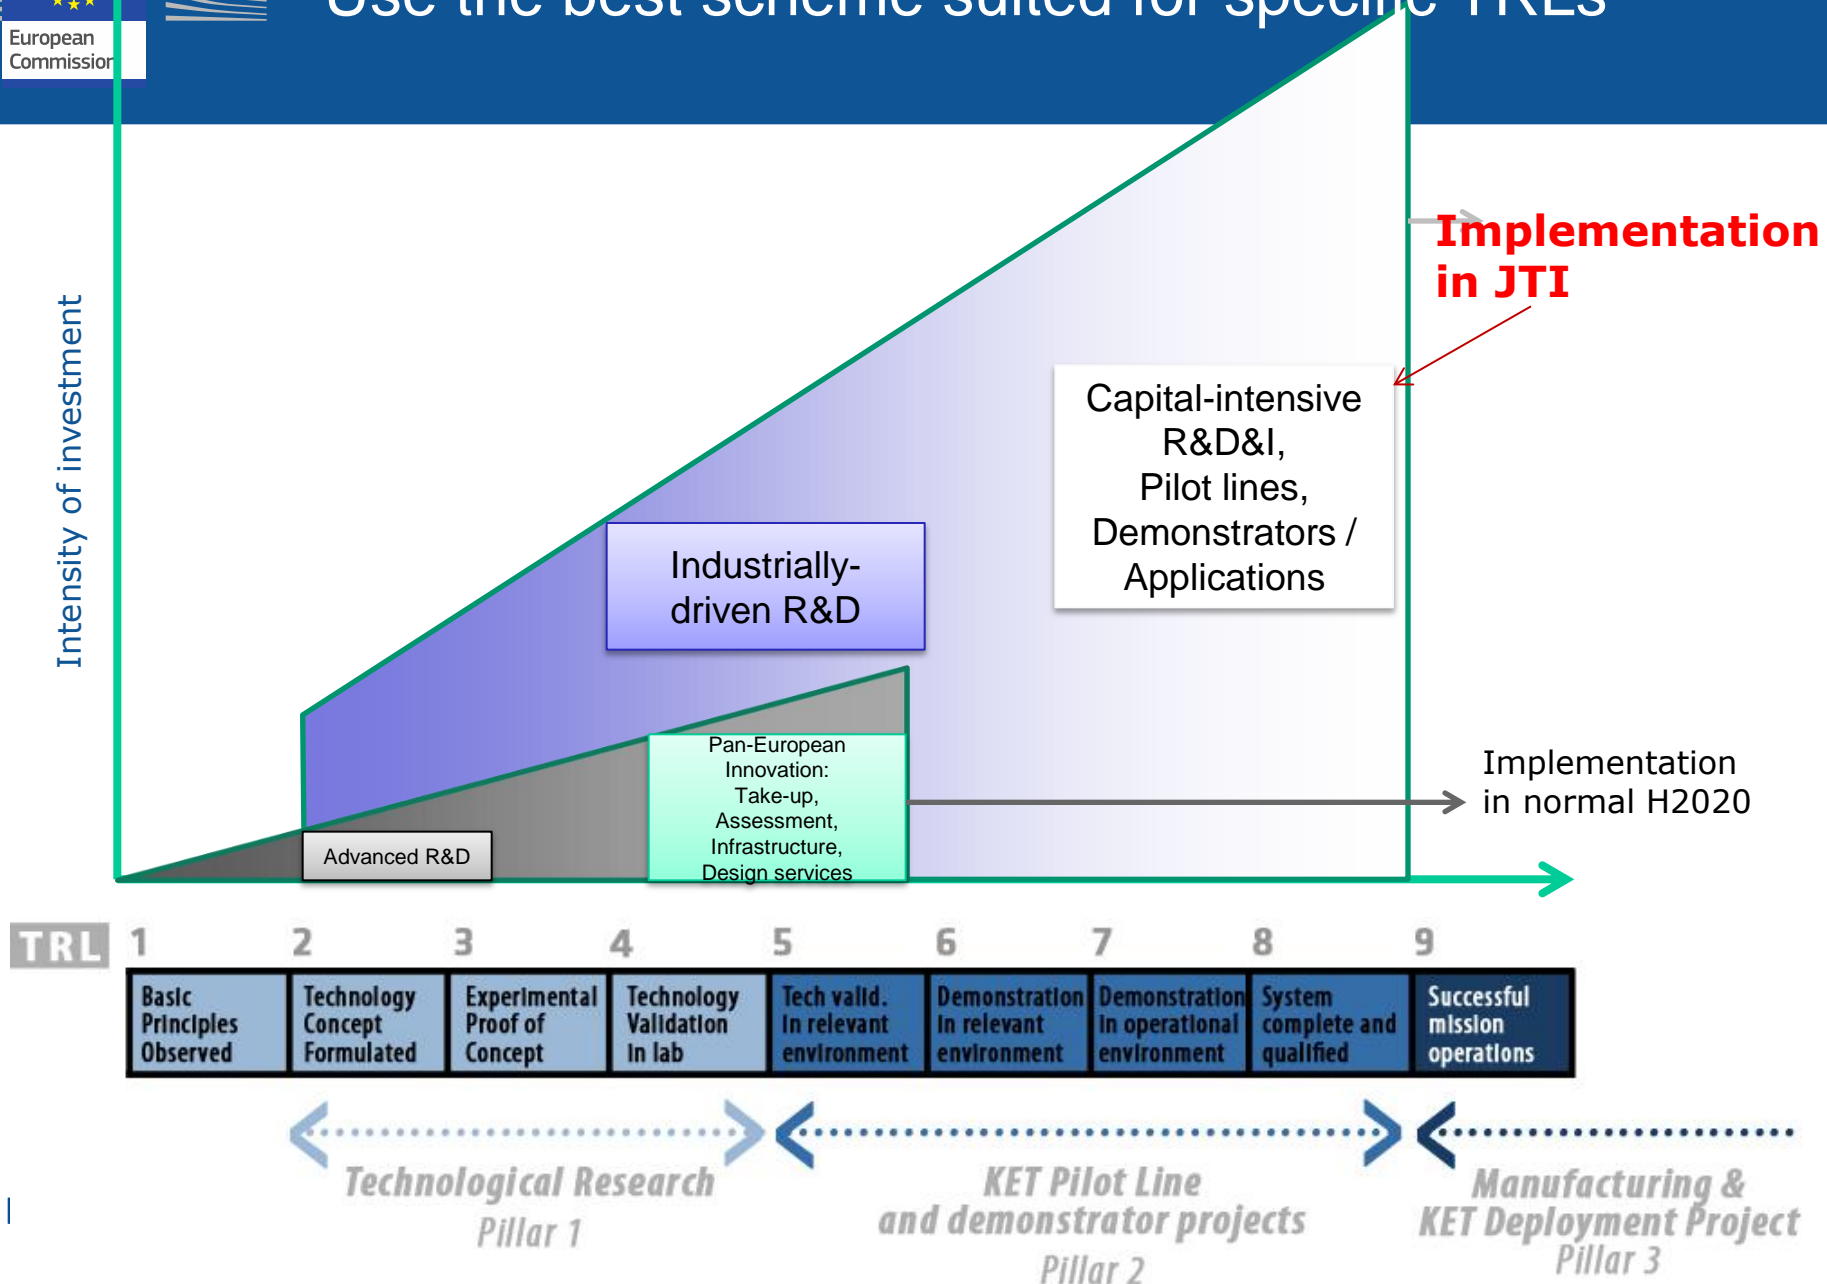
European Commission

Use the best scheme suited for specific TRLs

Intensity of investment

Implementation in JTI

Capital-intensive R&D&I, Pilot lines, Demonstrators / Applications

Industrially-driven R&D

Pan-European Innovation: Take-up, Assessment, Infrastructure, Design services

Advanced R&D

Implementation in normal H2020

TRL

| 1 | 2 | 3 | 4 | 5 | 6 | 7 | 8 | 9 |
|---|---|---|---|---|---|---|---|---|
| Basic Principles Observed | Technology Concept Formulated | Experimental Proof of Concept | Technology Validation in lab | Tech valid. in relevant environment | Demonstration in relevant environment | Demonstration in operational environment | System complete and qualified | Successful mission operations |

Technological Research
Pillar 1

KET Pilot Line and demonstrator projects
Pillar 2

Manufacturing & KET Deployment Project
Pillar 3